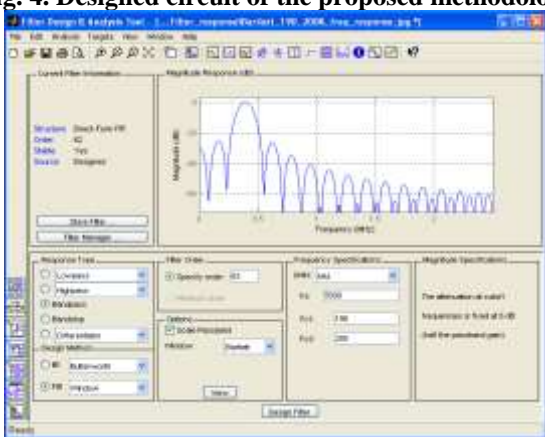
Fig. 4: Designed circuit of the proposed methodolo

Filter Design & Analysis Tool - [...Filter_response\Bartlett_190_2006_freq_response.jpg *]

File Edit Analysis Targets View Window Help

Current Filter Information

Structure: Direct-Form FIR
Order: 42
Stable: Yes
Source: Designed

Store Filter...

Filter Manager...

Magnitude Response (dB)

Magnitude (dB)

Frequency (kHz)

Response Type

Lowpass
Highpass
Bandpass
Bandstop
Differentiator

Design Method

IIR Butterworth
FIR Window

Filter Order

Specify order: 60
Minimum order

Options

Scale Passband
Window: Bartlett

View

Frequency Specifications

Units: kHz
Fs: 2000
Fc1: 190
Fc2: 200

Magnitude Specifications

The attenuation at cutoff frequencies is fixed at 6 dB (half the passband gain)

Design Filter

Ready